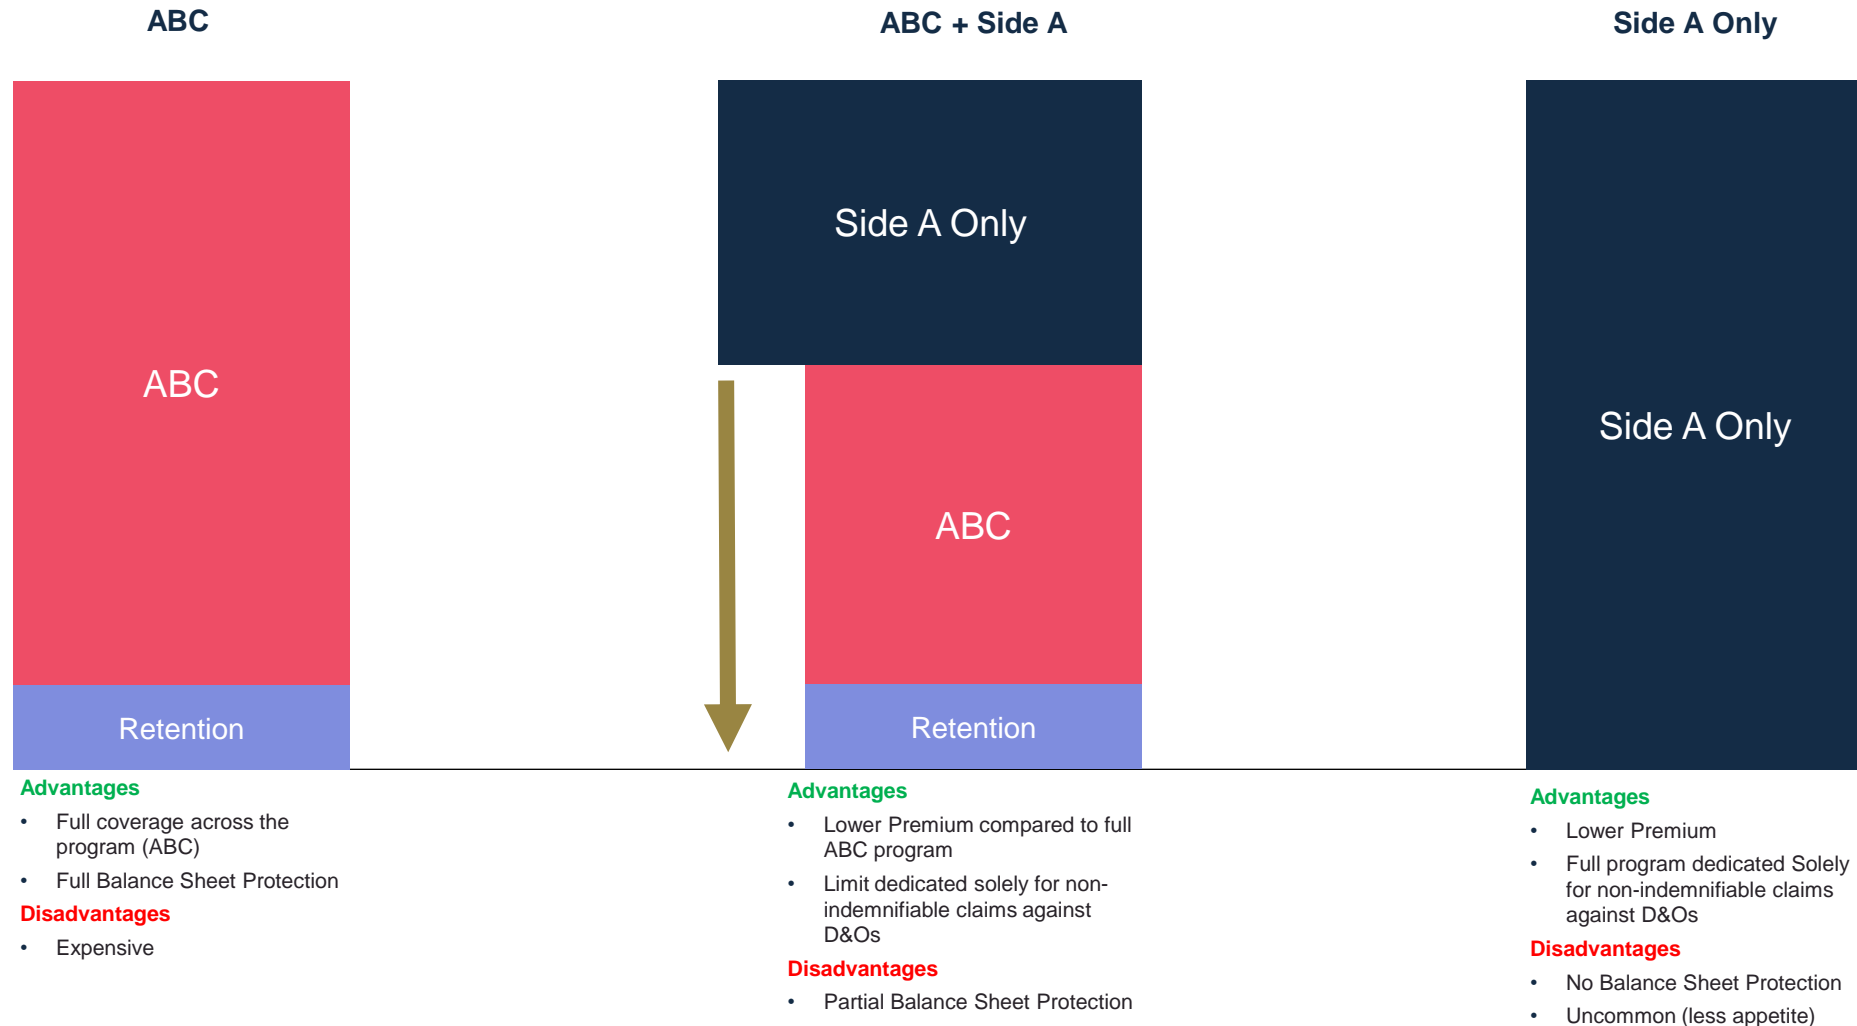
ABC

ABC + Side A

Side A Only

ABC

Retention

Advantages

- Full coverage across the program (ABC)
- Full Balance Sheet Protection

Disadvantages

- Expensive

Side A Only

ABC

Retention

Advantages

- Lower Premium compared to full ABC program
- Limit dedicated solely for non-indemnifiable claims against D&Os

Disadvantages

- Partial Balance Sheet Protection

Side A Only

Advantages

- Lower Premium
- Full program dedicated Solely for non-indemnifiable claims against D&Os

Disadvantages

- No Balance Sheet Protection
- Uncommon (less appetite)